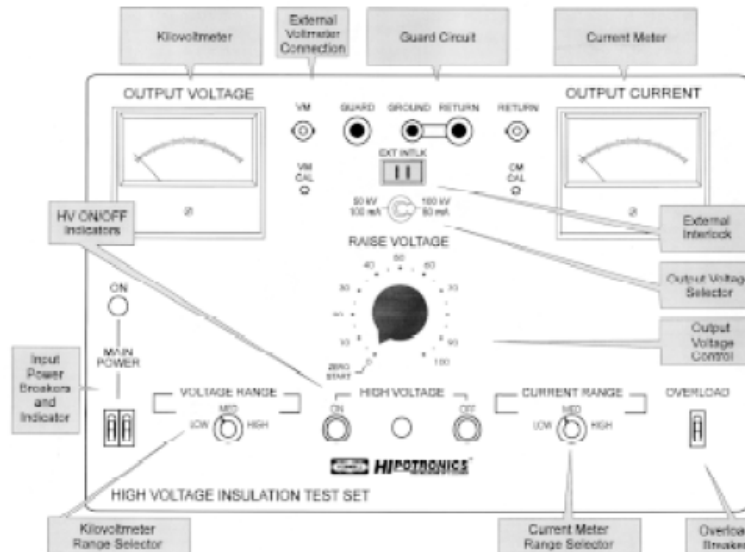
Kilovoltmeter

External Voltmeter Connection

Guard Circuit

Current Meter

OUTPUT VOLTAGE

VM

GUARD

GROUND

RETURN

RETURN

OUTPUT CURRENT

VM CAL

EXT INTLK

CM CAL

HV ON/OFF Indicators

50 kV 100 mA

100 kV 50 mA

External Interlock

RAISE VOLTAGE

Output Voltage Selector

ON

MAIN POWER

ZERO START

Output Voltage Control

Input Power Breakers and Indicator

VOLTAGE RANGE

LOW

MED

HIGH

HIGH VOLTAGE

ON

OFF

CURRENT RANGE

LOW

MED

HIGH

OVERLOAD

HIPOTRONICS

HIGH VOLTAGE INSULATION TEST SET

Kilovoltmeter Range Selector

Current Meter Range Selector

Overload Breaker